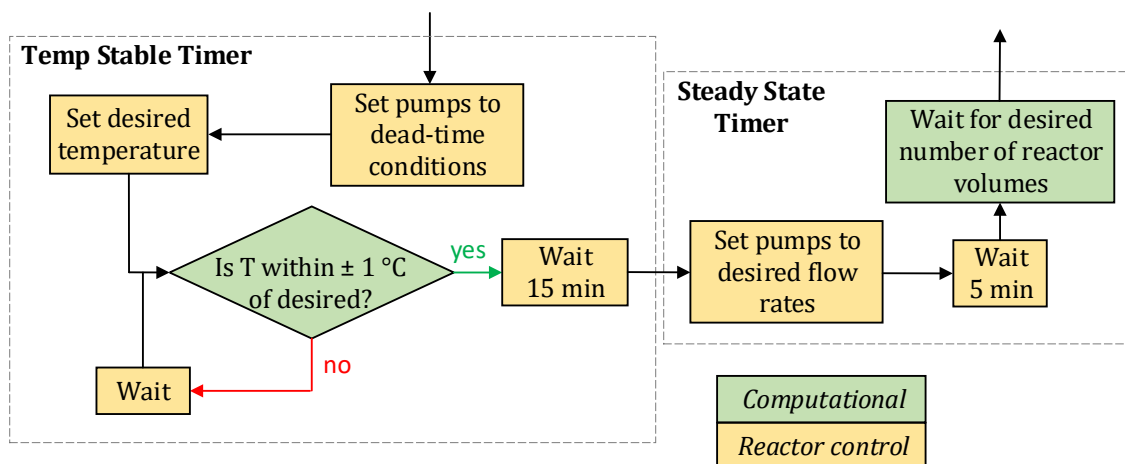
Temp Stable Timer

Set pumps to dead-time conditions

Set desired temperature

Is T within ± 1 °C of desired?

yes

Wait 15 min

no

Wait

Steady State Timer

Set pumps to desired flow rates

Wait 5 min

Wait for desired number of reactor volumes

Computational

Reactor control